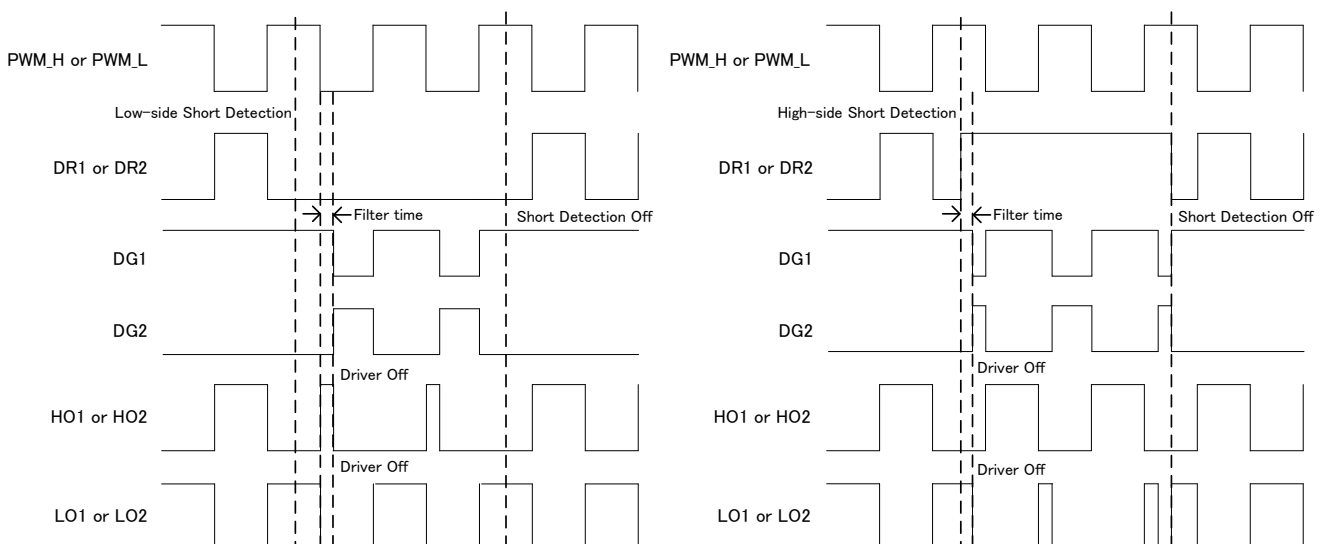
PWM_H or PWM_L

Low-side Short Detection

DR1 or DR2

Filter time

Short Detection Off

DG1

DG2

Driver Off

HO1 or HO2

Driver Off

LO1 or LO2

PWM_H or PWM_L

High-side Short Detection

DR1 or DR2

Filter time

Short Detection Off

DG1

DG2

Driver Off

HO1 or HO2

Driver Off

LO1 or LO2